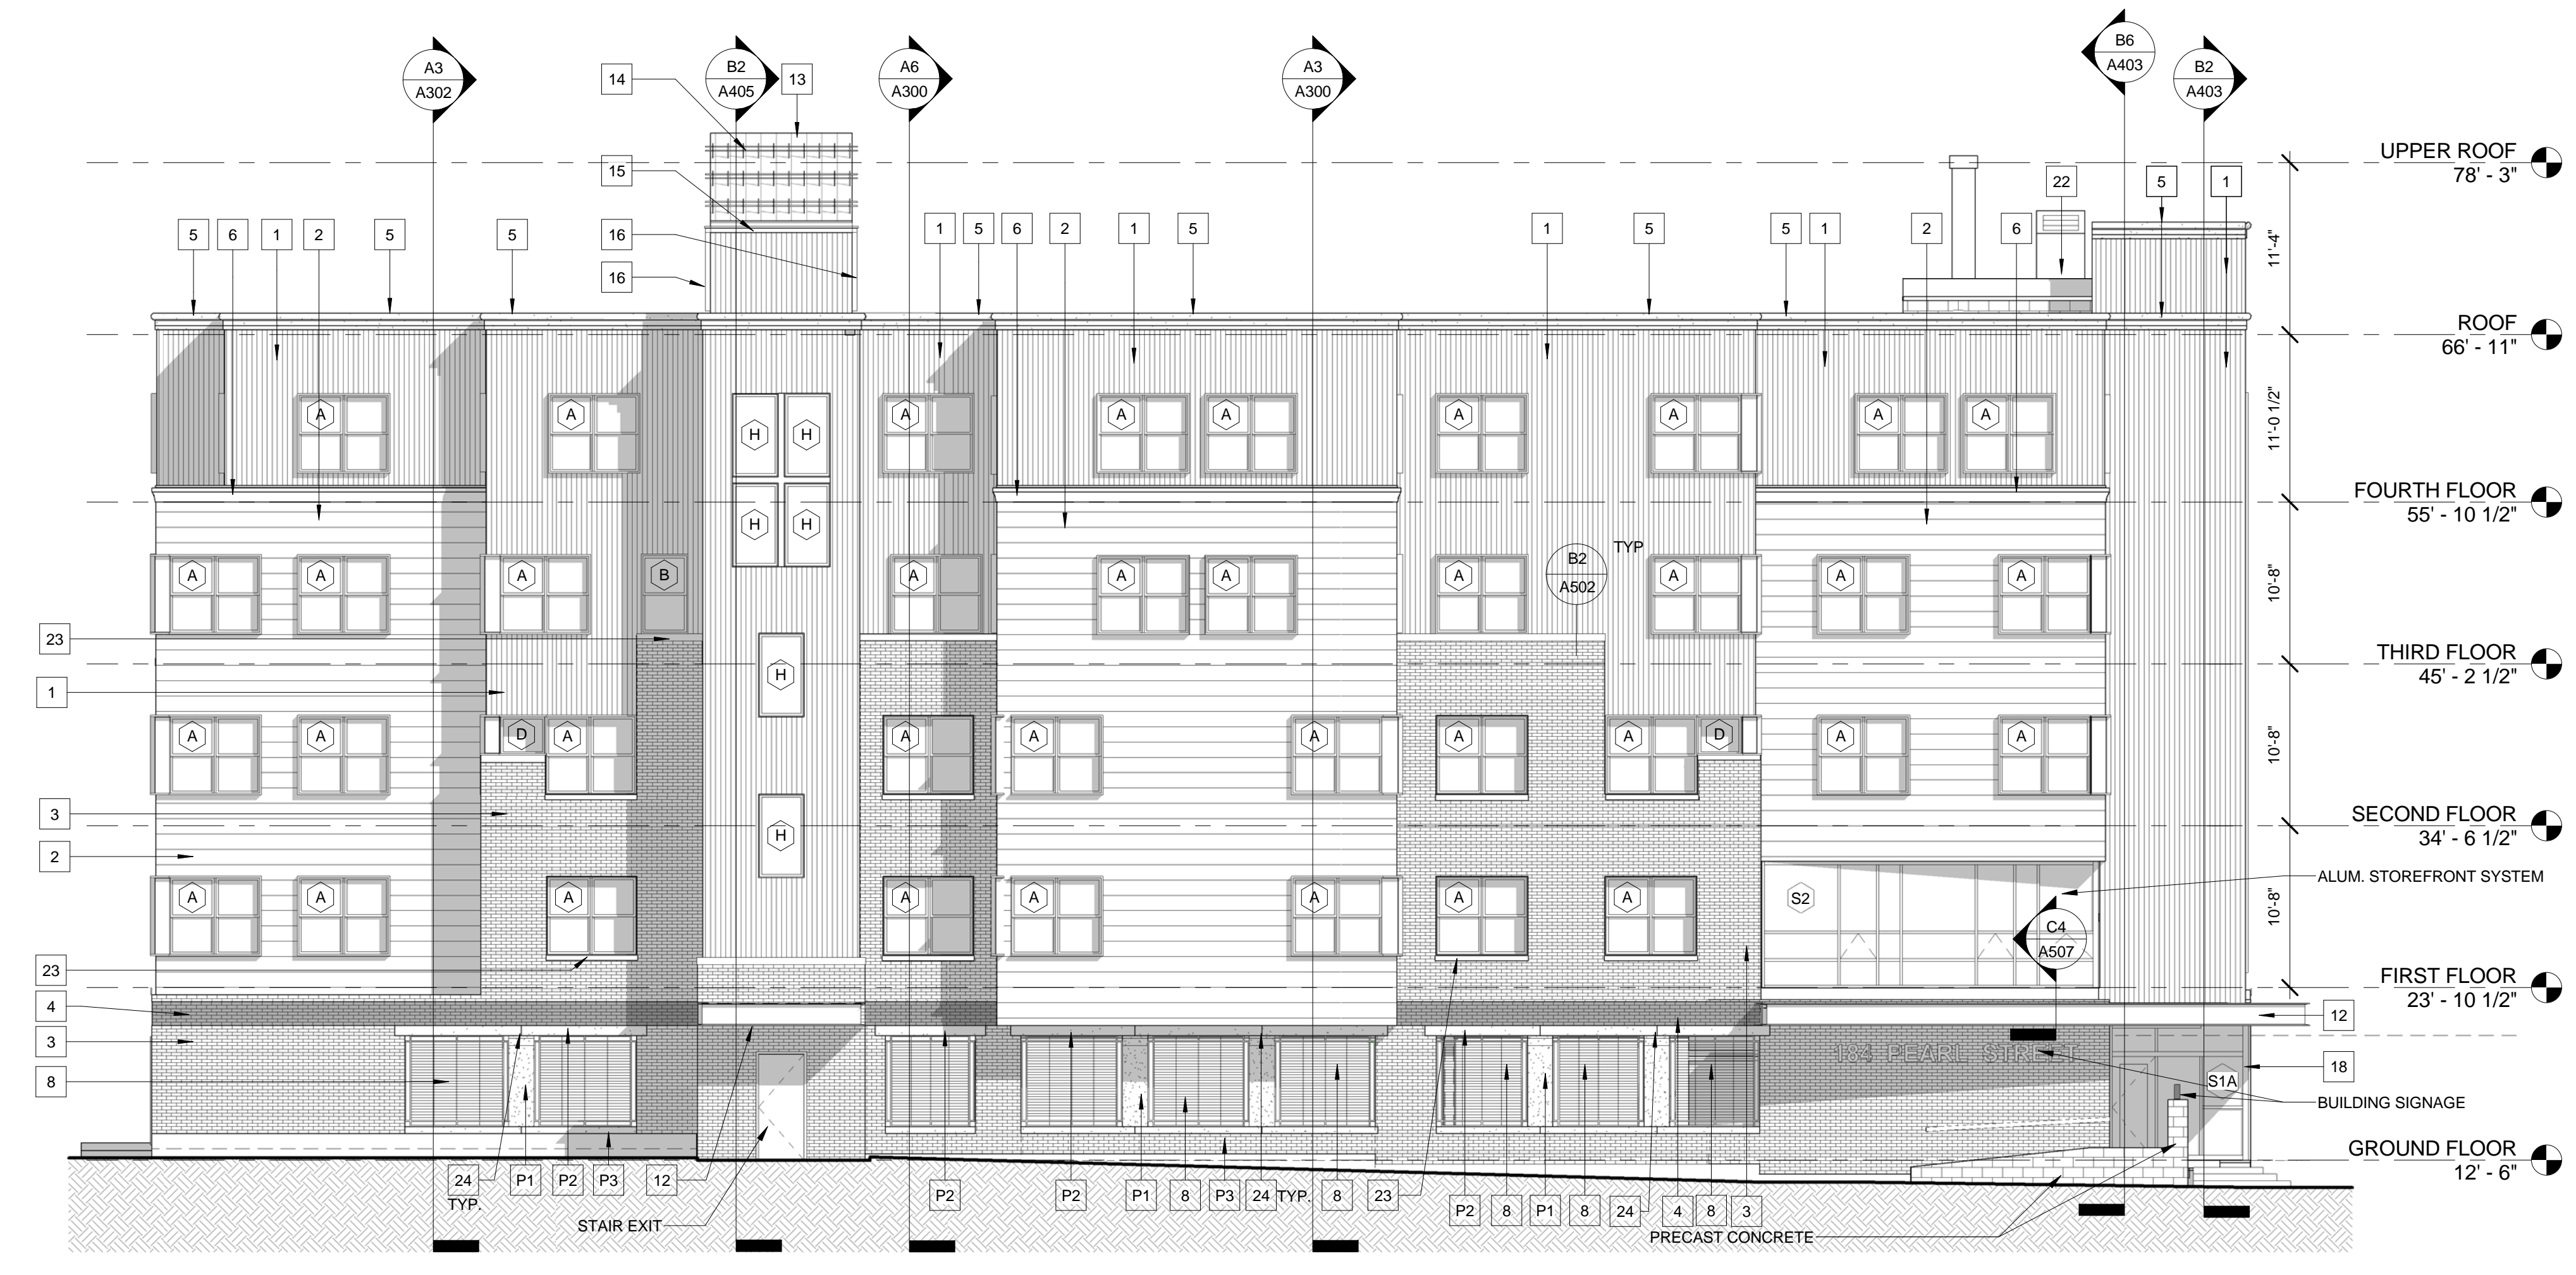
A3
A302

14

B2
A405

13

A6
A300

A3
A300

B6
A403

B2
A403

UPPER ROOF
78' - 3"

15

22

5

1

16

16

5 6 1 2 5 5 1 5 6 2 1 5 1 5 5 1 2 6

11'-4"

ROOF
66' - 11"

11'-0 1/2"

A A H H A A A A A A A

H H

FOURTH FLOOR
55' - 10 1/2"

B2
A502

TYP

A A A B A A A A A A A

10'-8"

23

THIRD FLOOR
45' - 2 1/2"

1

H

D A A A A A A A D A A

10'-8"

3

SECOND FLOOR
34' - 6 1/2"

2

H

A A A A A A A A A S2

ALUM. STOREFRONT SYSTEM

C4
A507

10'-8"

23

FIRST FLOOR
23' - 10 1/2"

4

12

3

184 PEARL STREET

18

8

S1A

BUILDING SIGNAGE

GROUND FLOOR
12' - 6"

24
TYP.

P1 P2 P3 12 P2 P2 P1 8 P3 24 TYP. 8 23 P2 8 P1 8 24 4 8 3

STAIR EXIT

PRECAST CONCRETE